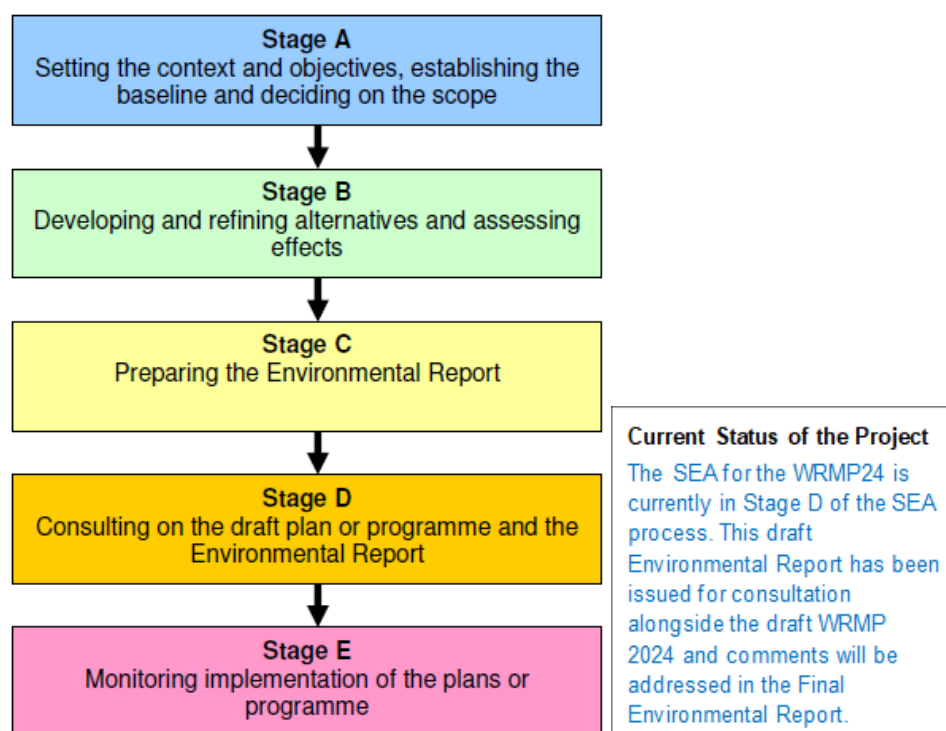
Stage A
Setting the context and objectives, establishing the baseline and deciding on the scope

Stage B
Developing and refining alternatives and assessing effects

Stage C
Preparing the Environmental Report

Stage D
Consulting on the draft plan or programme and the Environmental Report

Stage E
Monitoring implementation of the plans or programme

Current Status of the Project
The SEA for the WRMP24 is currently in Stage D of the SEA process. This draft Environmental Report has been issued for consultation alongside the draft WRMP 2024 and comments will be addressed in the Final Environmental Report.